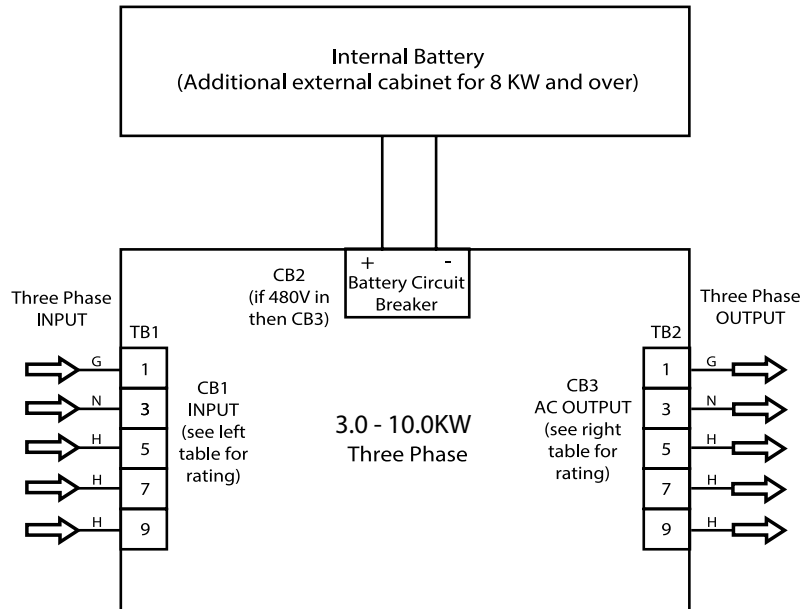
Internal Battery
(Additional external cabinet for 8 KW and over)

+ -
Battery Circuit Breaker

CB2
(if 480V in then CB3)

Three Phase INPUT

TB1

G 1
N 3
H 5
H 7
H 9

CB1
INPUT
(see left table for rating)

3.0 - 10.0KW
Three Phase

CB3
AC OUTPUT
(see right table for rating)

Three Phase OUTPUT

TB2

1 G
3 N
5 H
7 H
9 H